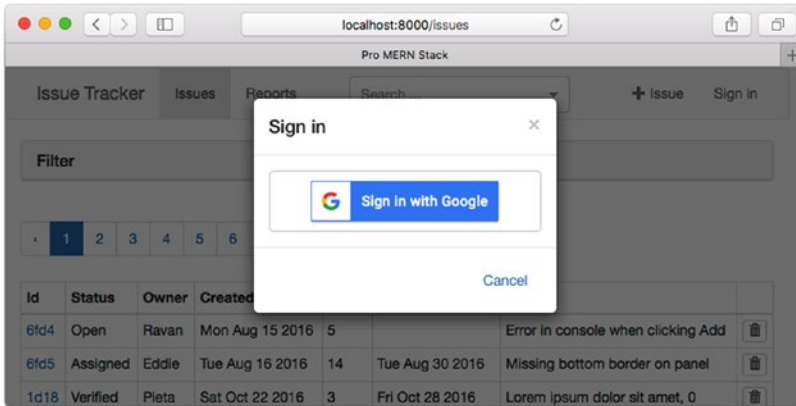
localhost:8000/issues

Pro MERN Stack

Issue Tracker Issues Reports Search ... + Issue Sign in

Filter

« 1 2 3 4 5 6

| Id | Status | Owner | Created | | | |
|---|---|---|---|---|---|---|
| 6fd4 | Open | Ravan | Mon Aug 15 2016 | 5 | | Error in console when clicking Add |
| 6fd5 | Assigned | Eddie | Tue Aug 16 2016 | 14 | Tue Aug 30 2016 | Missing bottom border on panel |
| 1d18 | Verified | Pieta | Sat Oct 22 2016 | 3 | Fri Oct 28 2016 | Lorem ipsum dolor sit amet, 0 |

Sign in ×

G Sign in with Google

Cancel